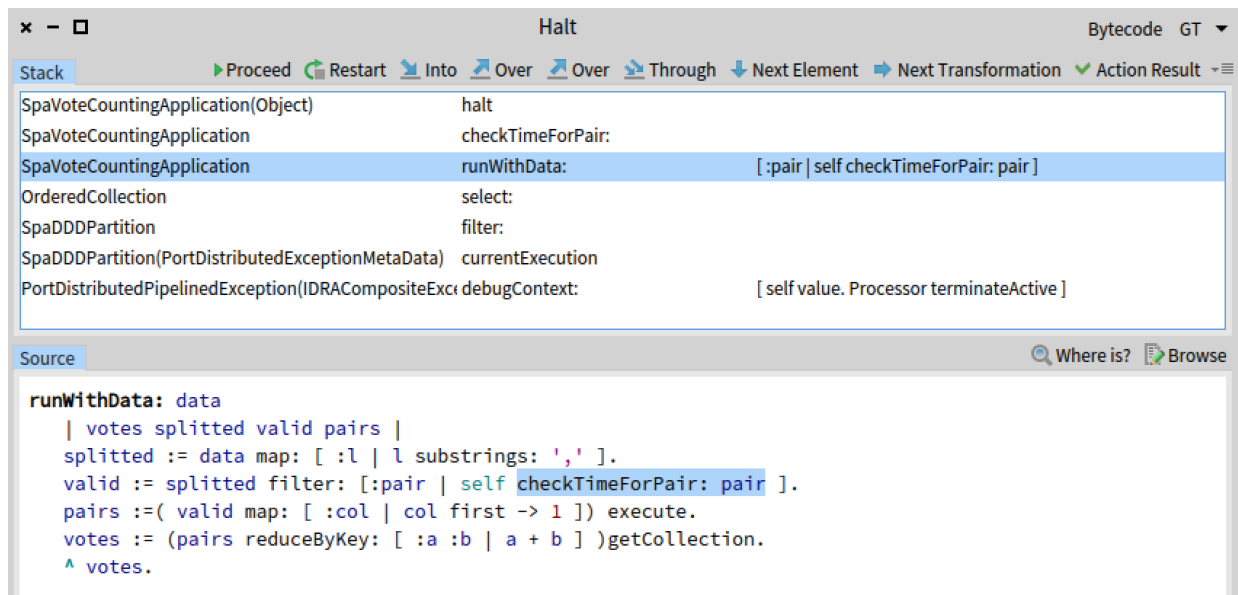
× − □ Halt Bytecode GT ▾

Stack ▸Proceed Restart Into Over Over Through Next Element Next Transformation Action Result

| | | |
|---|---|---|
| SpaVoteCountingApplication(Object) | halt | |
| SpaVoteCountingApplication | checkTimeForPair: | |
| SpaVoteCountingApplication | runWithData: | [ :pair \| self checkTimeForPair: pair ] |
| OrderedCollection | select: | |
| SpaDDDPartition | filter: | |
| SpaDDDPartition(PortDistributedExceptionMetaData) | currentExecution | |
| PortDistributedPipelinedException(IDRACompositeExc | debugContext: | [ self value. Processor terminateActive ] |

Source Where is? Browse

runWithData: data
| votes splitted valid pairs |
splitted := data map: [ :l | l substrings: ',' ].
valid := splitted filter: [:pair | self checkTimeForPair: pair ].
pairs :=( valid map: [ :col | col first -> 1 ]) execute.
votes := (pairs reduceByKey: [ :a :b | a + b ] )getCollection.
^ votes.